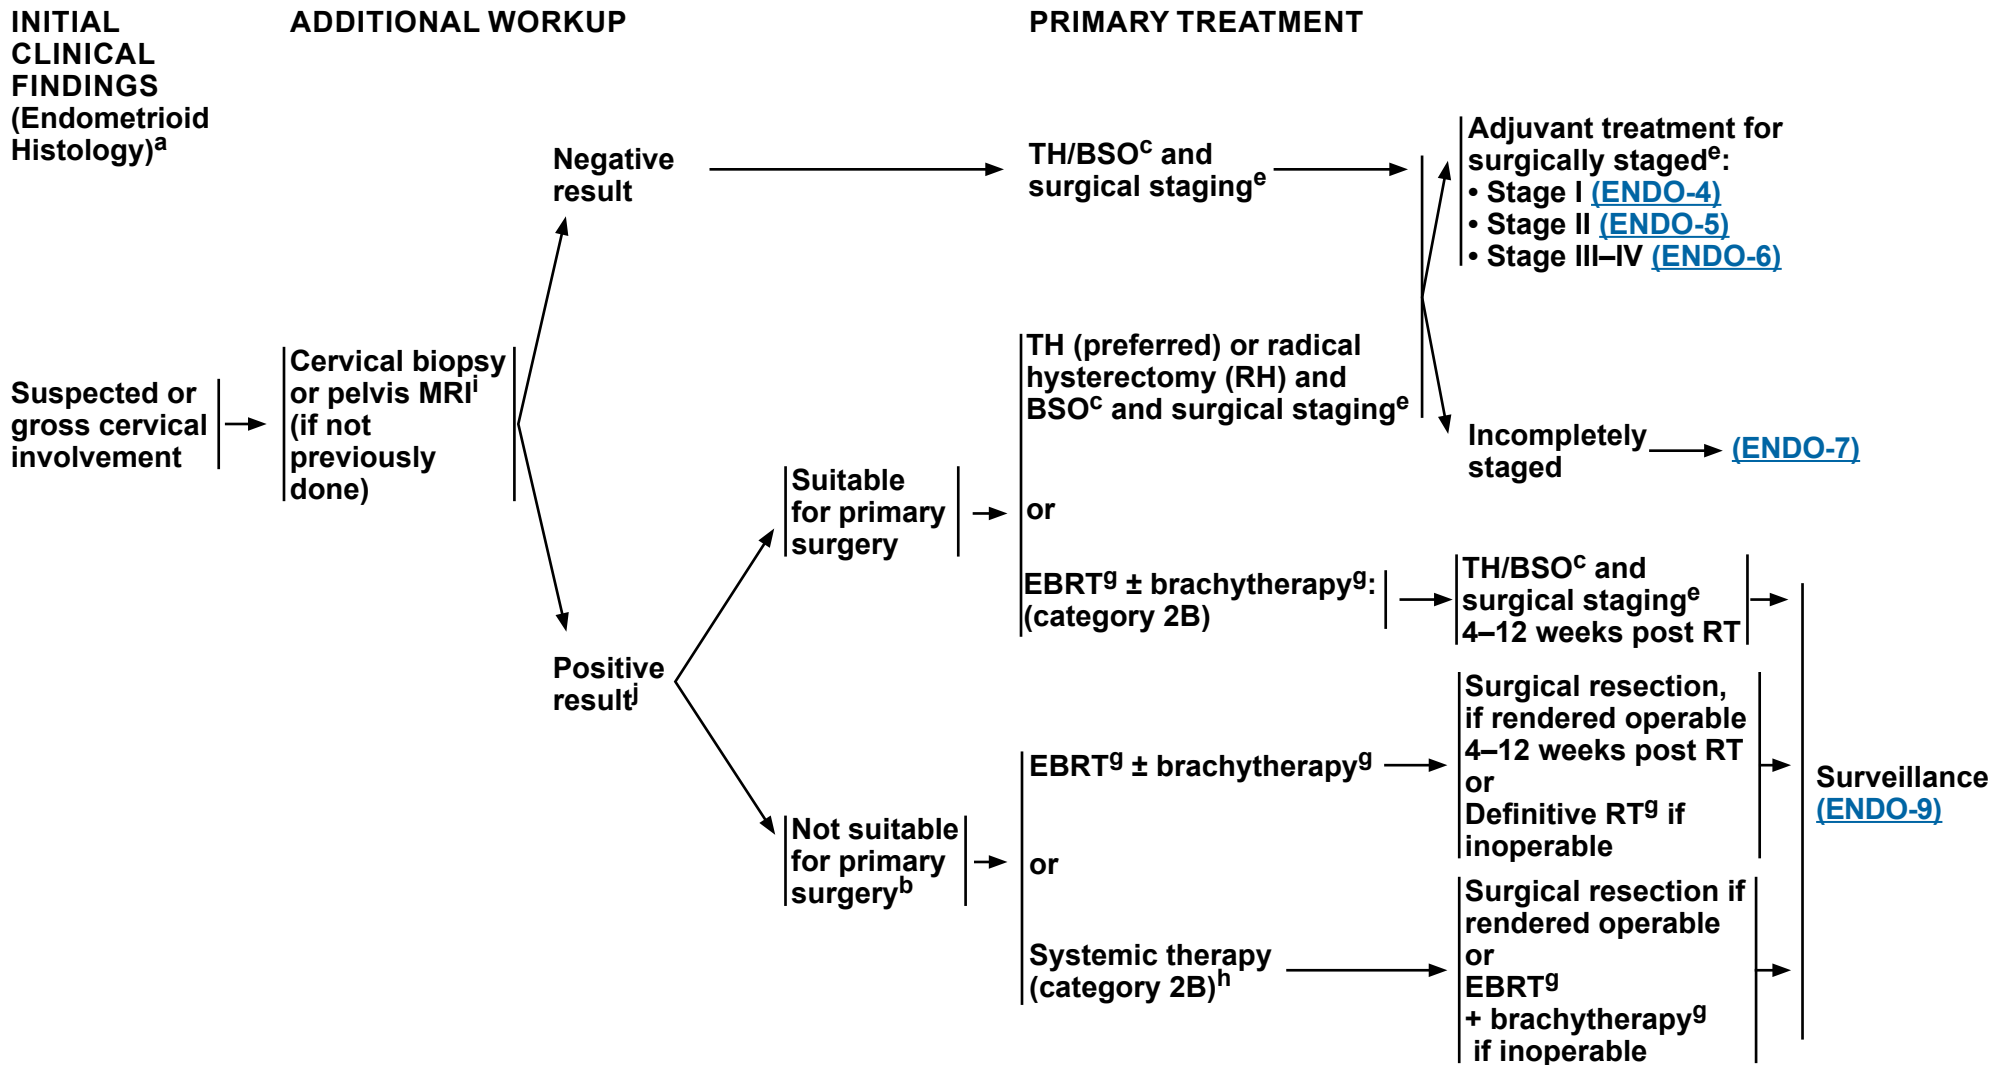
INITIAL CLINICAL FINDINGS (Endometrioid Histology)$^a$

ADDITIONAL WORKUP

PRIMARY TREATMENT

Suspected or gross cervical involvement

Cervical biopsy or pelvis MRI$^i$ (if not previously done)

Negative result

TH/BSO$^c$ and surgical staging$^e$

Adjuvant treatment for surgically staged$^e$:
• Stage I (ENDO-4)
• Stage II (ENDO-5)
• Stage III–IV (ENDO-6)

Incompletely staged

(ENDO-7)

Positive result$^j$

Suitable for primary surgery

TH (preferred) or radical hysterectomy (RH) and BSO$^c$ and surgical staging$^e$

or

EBRT$^g$ ± brachytherapy$^g$: (category 2B)

TH/BSO$^c$ and surgical staging$^e$ 4–12 weeks post RT

Not suitable for primary surgery$^b$

EBRT$^g$ ± brachytherapy$^g$

Surgical resection, if rendered operable 4–12 weeks post RT or Definitive RT$^g$ if inoperable

or

Systemic therapy (category 2B)$^h$

Surgical resection if rendered operable or EBRT$^g$ + brachytherapy$^g$ if inoperable

Surveillance (ENDO-9)